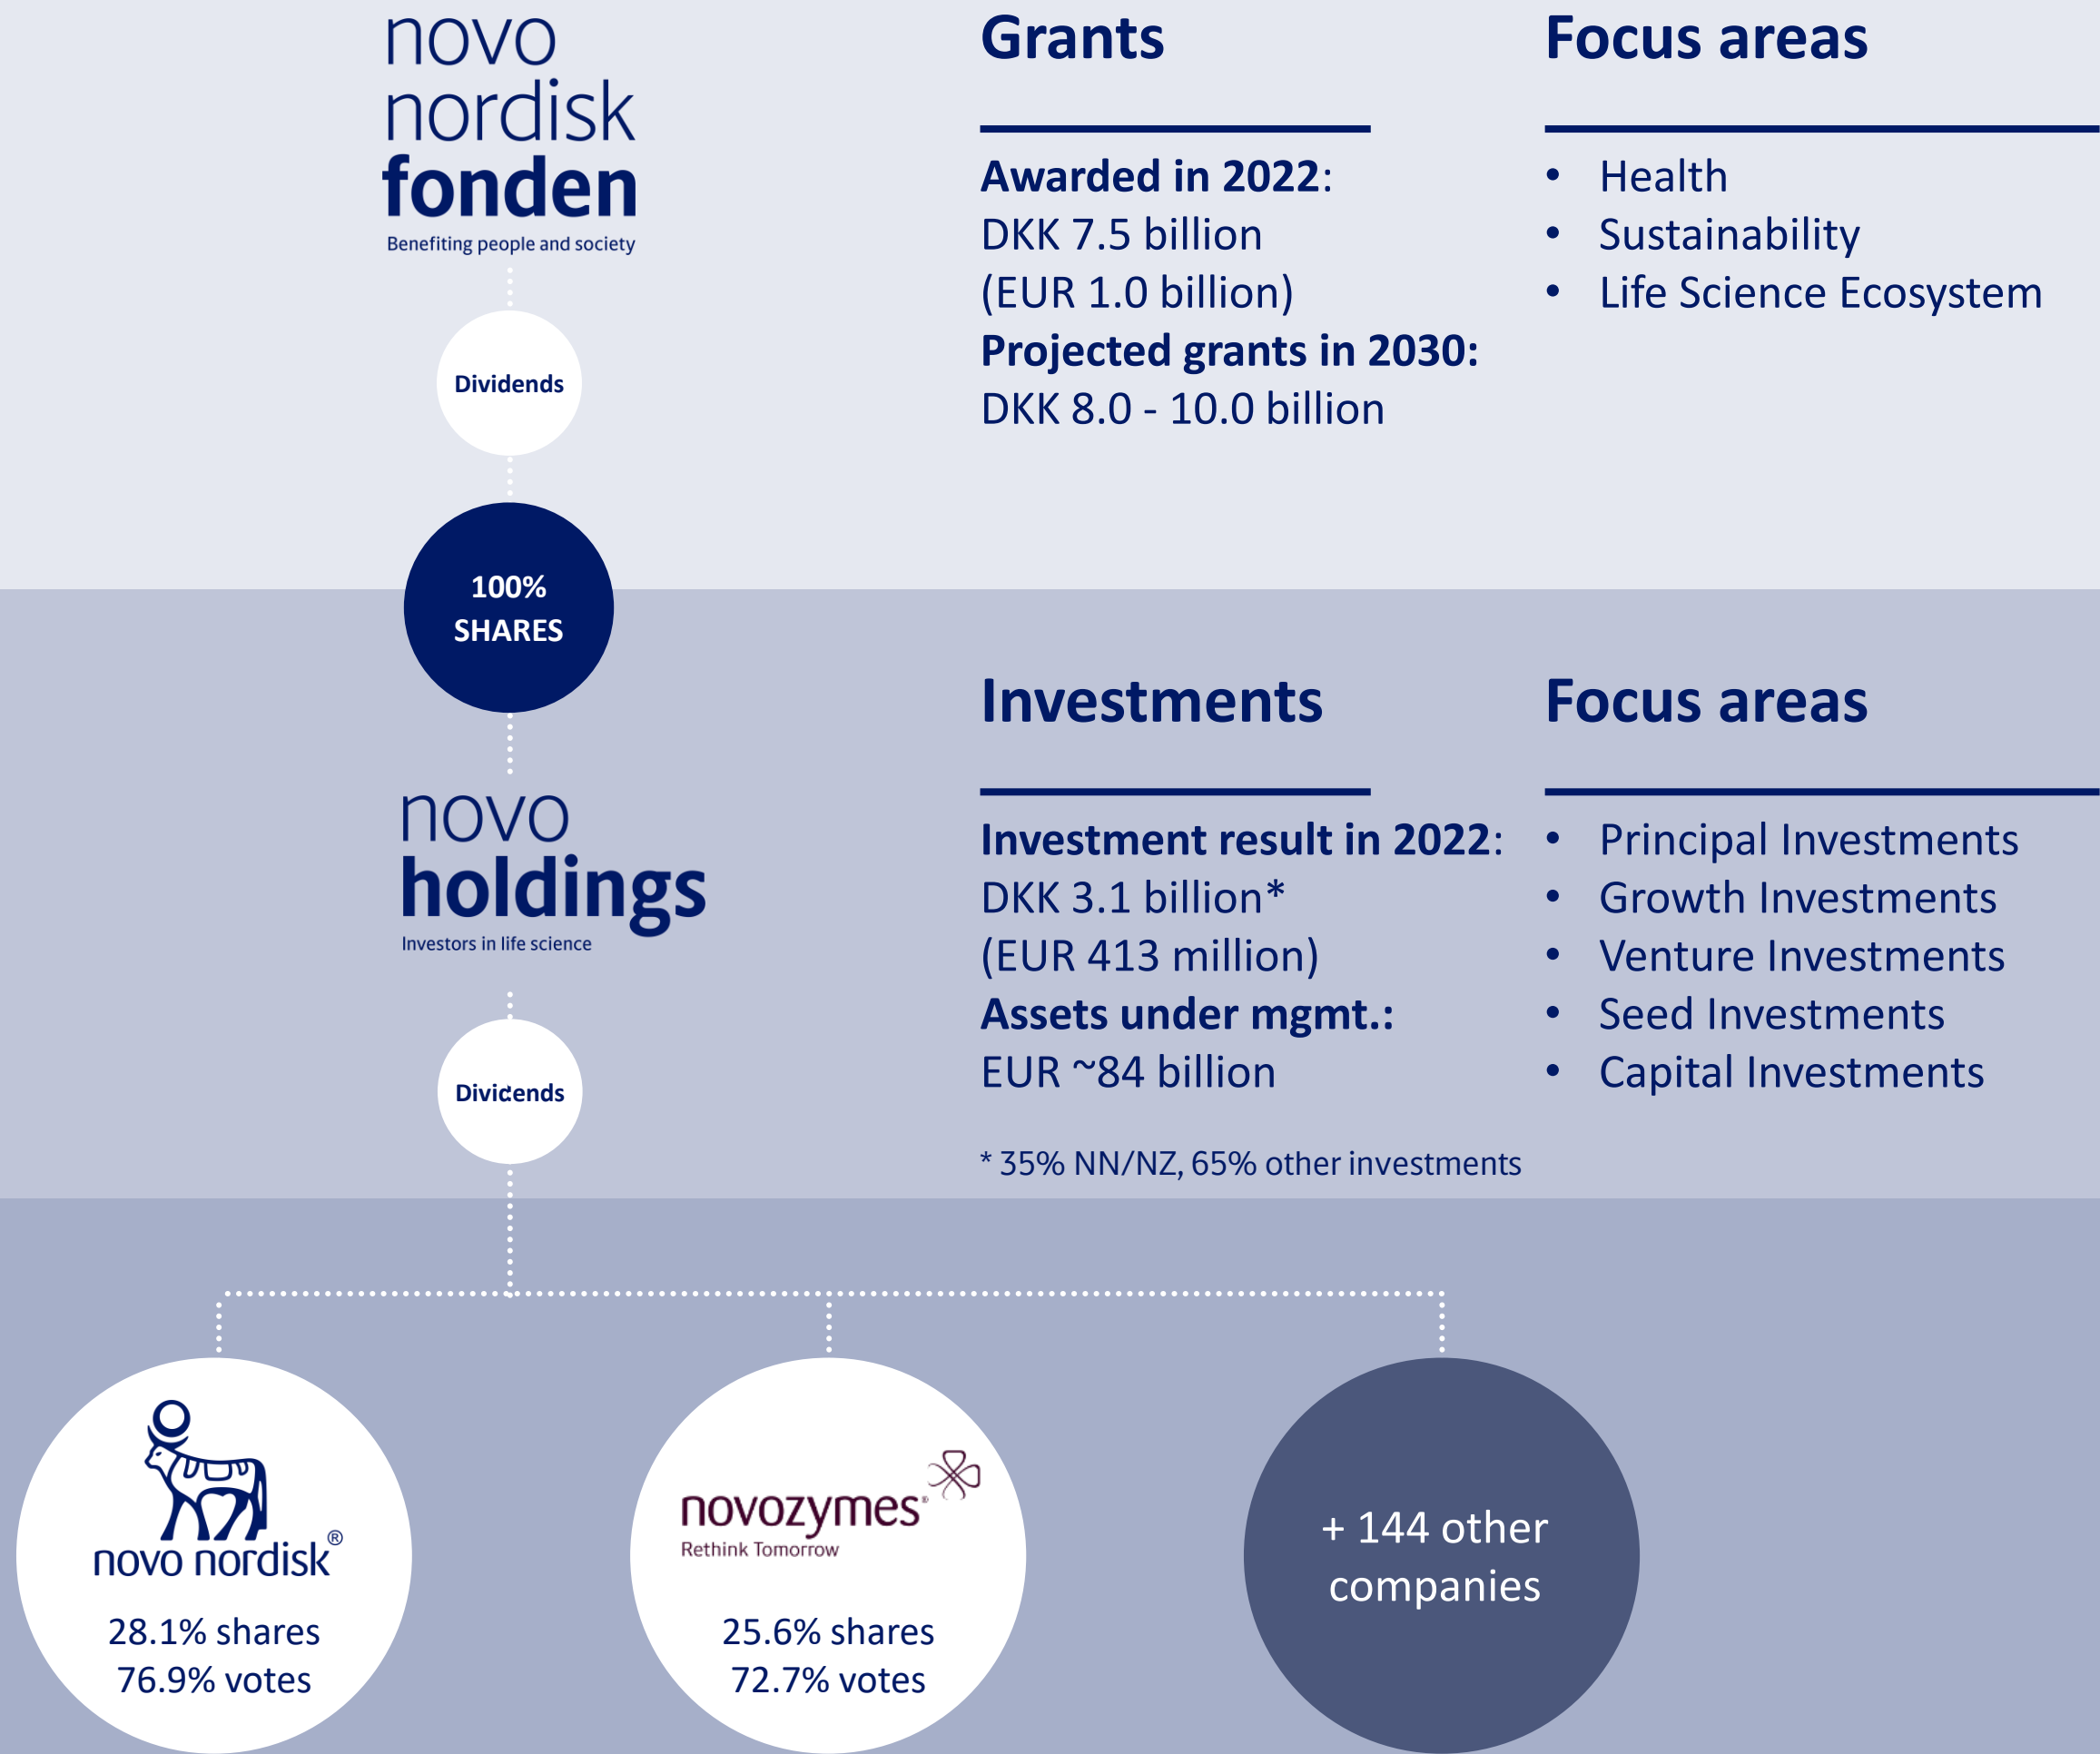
novo nordisk fonden
Benefiting people and society

Dividends

100% SHARES

Grants

**Awarded in 2022**:
DKK 7.5 billion
(EUR 1.0 billion)
**Projected grants in 2030:**
DKK 8.0 - 10.0 billion

Focus areas

- Health
- Sustainability
- Life Science Ecosystem

novo holdings
Investors in life science

Dividends

Investments

**Investment result in 2022**:
DKK 3.1 billion*
(EUR 413 million)
**Assets under mgmt.:**
EUR ~84 billion

* 35% NN/NZ, 65% other investments

Focus areas

- Principal Investments
- Growth Investments
- Venture Investments
- Seed Investments
- Capital Investments

novo nordisk®
28.1% shares
76.9% votes

novozymes®
Rethink Tomorrow
25.6% shares
72.7% votes

+ 144 other companies